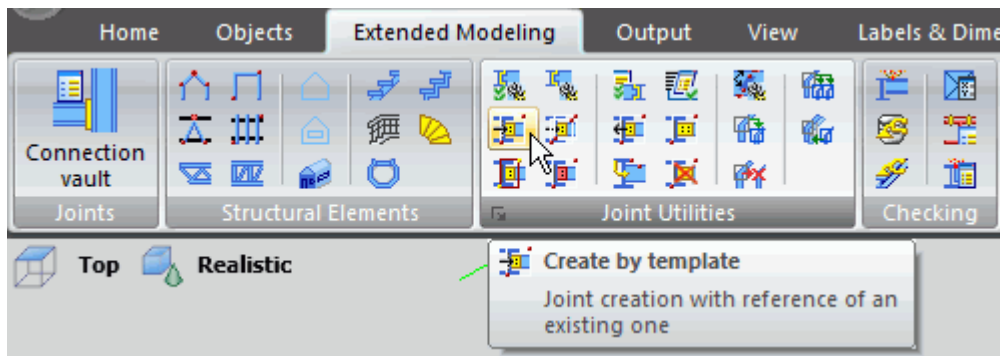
Home Objects Extended Modeling Output View Labels & Dime

Connection vault

Joints

Structural Elements

Joint Utilities

Checking

Top Realistic

Create by template

Joint creation with reference of an existing one